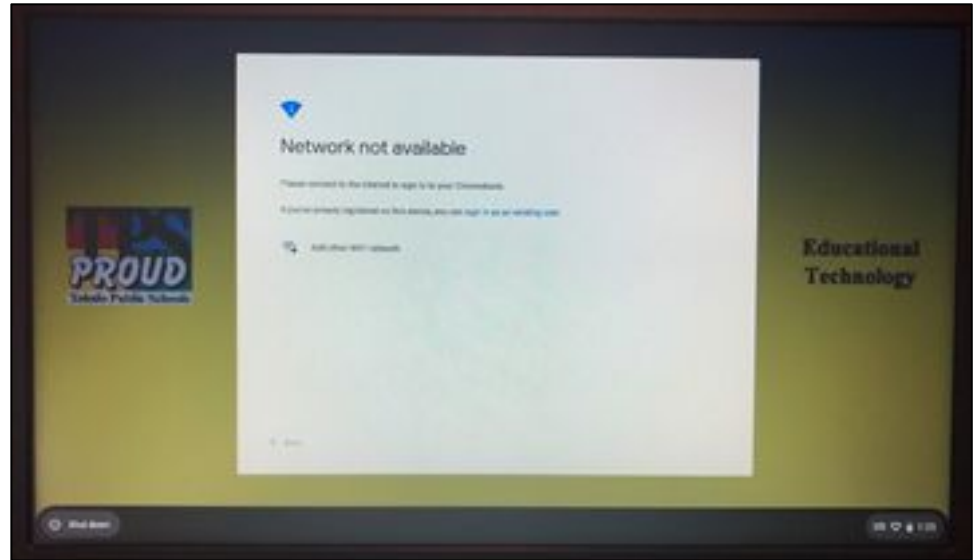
Network not available

Please connect to the internet to sign in to your Chromebook.

If you've already registered on this device, you can sign in as an existing user.

Add other WiFi network

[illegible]

PROUD
Toledo Public Schools

Educational Technology

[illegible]

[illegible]